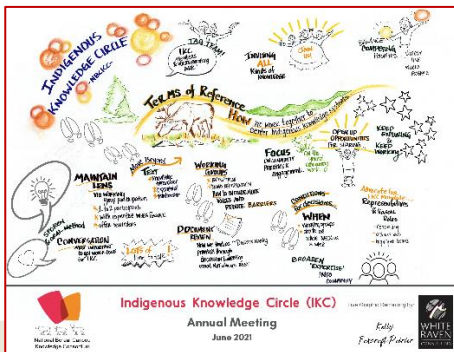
INDIGENOUS KNOWLEDGE CIRCLE

NBKC

IKC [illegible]

TEAM!

INVITING ALL Kinds of knowledge

Start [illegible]

Connecting Hearts

Terms of Reference

HOW we move together to better Indigenous knowledge

MAINTAIN LENS

CONVERSATION

TEXT

WORKING GROUPS

DOCUMENT REVIEW

FOCUS

OPEN UP OPPORTUNITIES

KEEP LISTENING & KEEP WORKING

WHEN

BROADEN 'EXPERTISE'

Representation

Indigenous Knowledge Circle (IKC)

Annual Meeting

June 2021

Kelly Foxcroft-Poirier

WHITE RAVEN